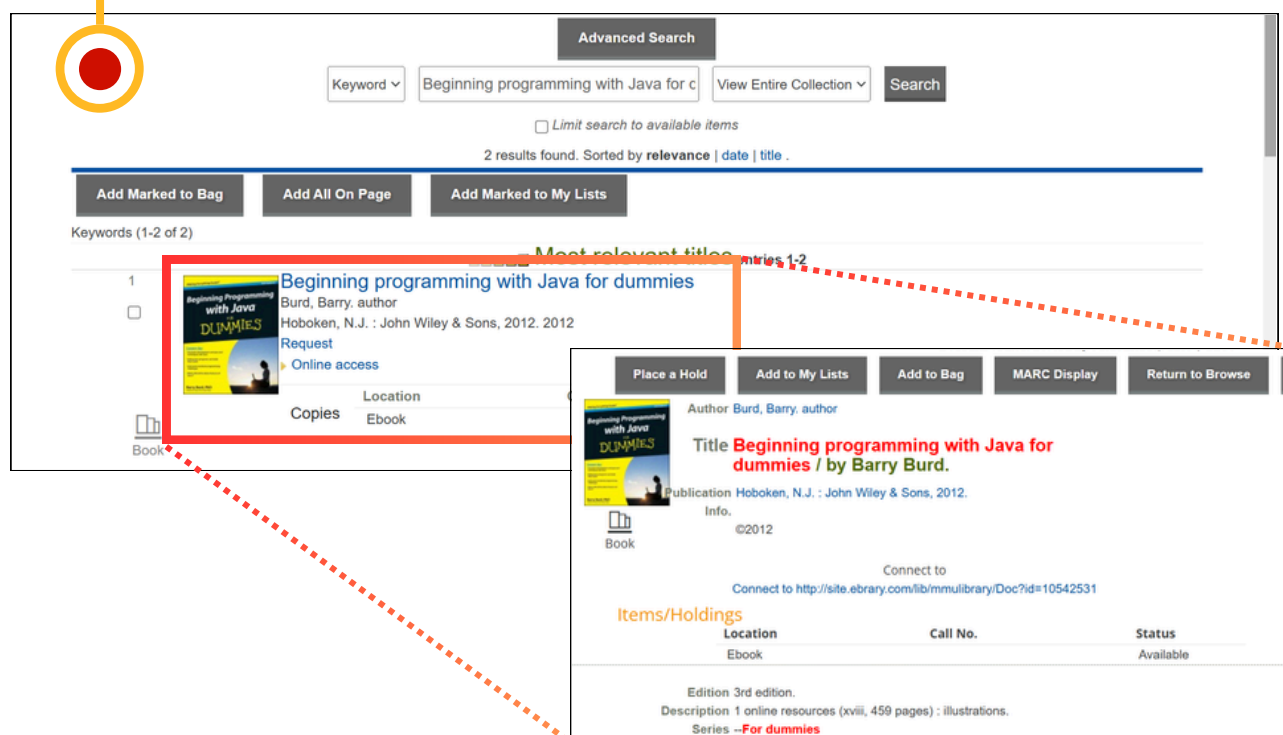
Advanced Search

Keyword Beginning programming with Java for c View Entire Collection Search

Limit search to available items

2 results found. Sorted by relevance | date | title .

Add Marked to Bag Add All On Page Add Marked to My Lists

Keywords (1-2 of 2)

Most relevant titles entries 1-2

1

Beginning programming with Java for dummies
Burd, Barry. author
Hoboken, N.J. : John Wiley & Sons, 2012. 2012
Request
Online access

Copies

| Location |
|---|
| Ebook |

Book

Place a Hold Add to My Lists Add to Bag MARC Display Return to Browse

Author Burd, Barry. author

Title Beginning programming with Java for dummies / by Barry Burd.

Publication Info. Hoboken, N.J. : John Wiley & Sons, 2012.
©2012

Book

Connect to
Connect to http://site.ebrary.com/lib/mmulibrary/Doc?id=10542531

Items/Holdings

| Location | Call No. | Status |
|---|---|---|
| Ebook | | Available |

Edition 3rd edition.
Description 1 online resources (xviii, 459 pages) : illustrations.
Series --For dummies